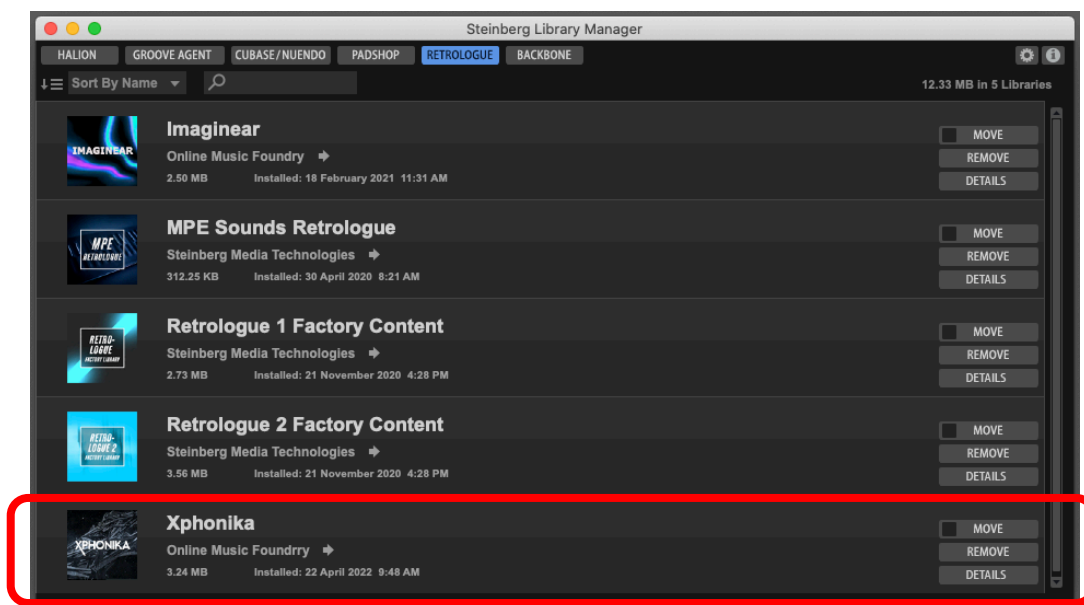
Steinberg Library Manager

HALION GROOVE AGENT CUBASE/NUENDO PADSHOP RETROLOGUE BACKBONE

Sort By Name

12.33 MB in 5 Libraries

IMAGINEAR

Imaginear
Online Music Foundry
2.50 MB Installed: 18 February 2021 11:31 AM

MOVE
REMOVE
DETAILS

MPE RETROLOGUE

MPE Sounds Retrologue
Steinberg Media Technologies
312.25 KB Installed: 30 April 2020 8:21 AM

MOVE
REMOVE
DETAILS

RETRO-LOGUE FACTORY LIBRARY

Retrologue 1 Factory Content
Steinberg Media Technologies
2.73 MB Installed: 21 November 2020 4:28 PM

MOVE
REMOVE
DETAILS

RETRO-LOGUE 2 FACTORY LIBRARY

Retrologue 2 Factory Content
Steinberg Media Technologies
3.56 MB Installed: 21 November 2020 4:28 PM

MOVE
REMOVE
DETAILS

XPHONIKA

Xphonika
Online Music Foundrry
3.24 MB Installed: 22 April 2022 9:48 AM

MOVE
REMOVE
DETAILS